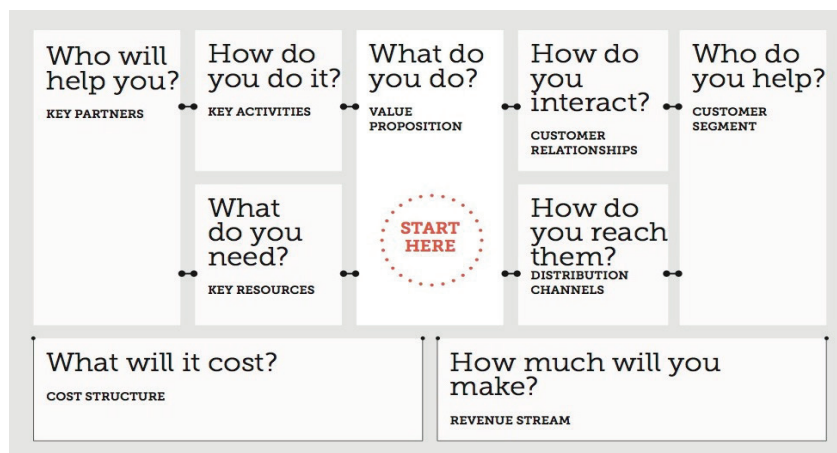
Who will help you?
KEY PARTNERS

How do you do it?
KEY ACTIVITIES

What do you do?
VALUE PROPOSITION

START HERE

How do you interact?
CUSTOMER RELATIONSHIPS

Who do you help?
CUSTOMER SEGMENT

What do you need?
KEY RESOURCES

How do you reach them?
DISTRIBUTION CHANNELS

What will it cost?
COST STRUCTURE

How much will you make?
REVENUE STREAM